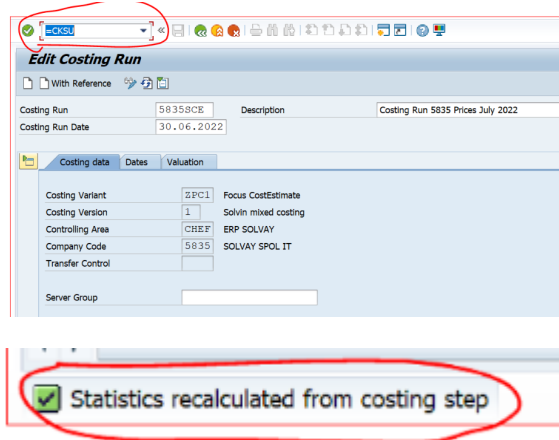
=CKSU

Edit Costing Run

With Reference

Costing Run 5835SCE Description Costing Run 5835 Prices July 2022

Costing Run Date 30.06.2022

Costing data | Dates | Valuation

| | | |
|---|---|---|
| Costing Variant | ZPC1 | Focus CostEstimate |
| Costing Version | 1 | Solvin mixed costing |
| Controlling Area | CHEF | ERP SOLVAY |
| Company Code | 5835 | SOLVAY SPOL IT |
| Transfer Control | | |

Server Group

Statistics recalculated from costing step